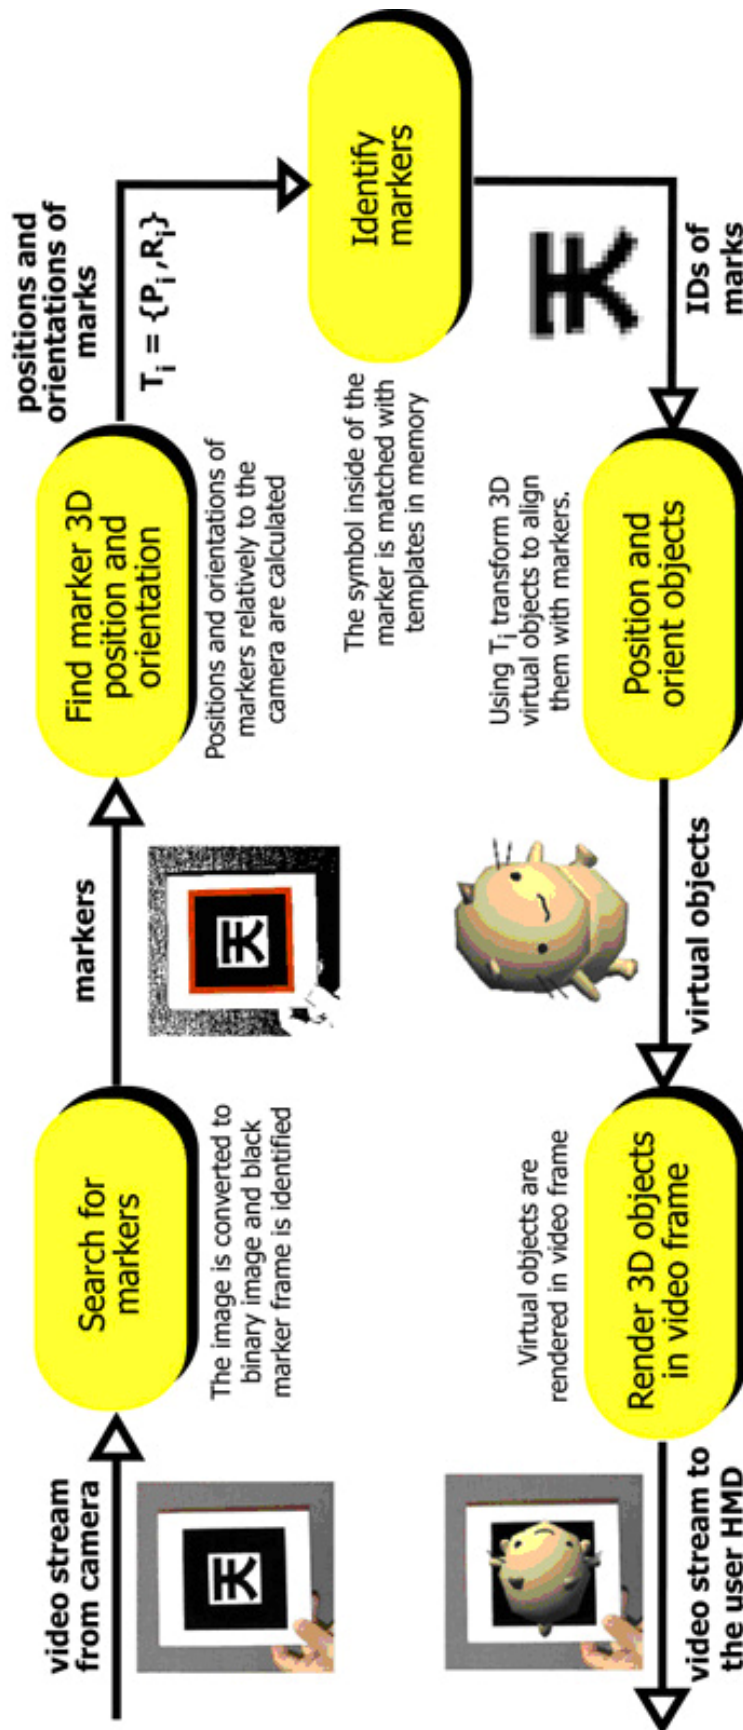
video stream from camera

Search for markers

The image is converted to binary image and black marker frame is identified

markers

Find marker 3D position and orientation

Positions and orientations of markers relatively to the camera are calculated

positions and orientations of marks

$T_i = \{P_i, R_i\}$

Identify markers

The symbol inside of the marker is matched with templates in memory

IDs of marks

Position and orient objects

Using $T_i$ transform 3D virtual objects to align them with markers.

virtual objects

Render 3D objects in video frame

Virtual objects are rendered in video frame

video stream to the user HMD